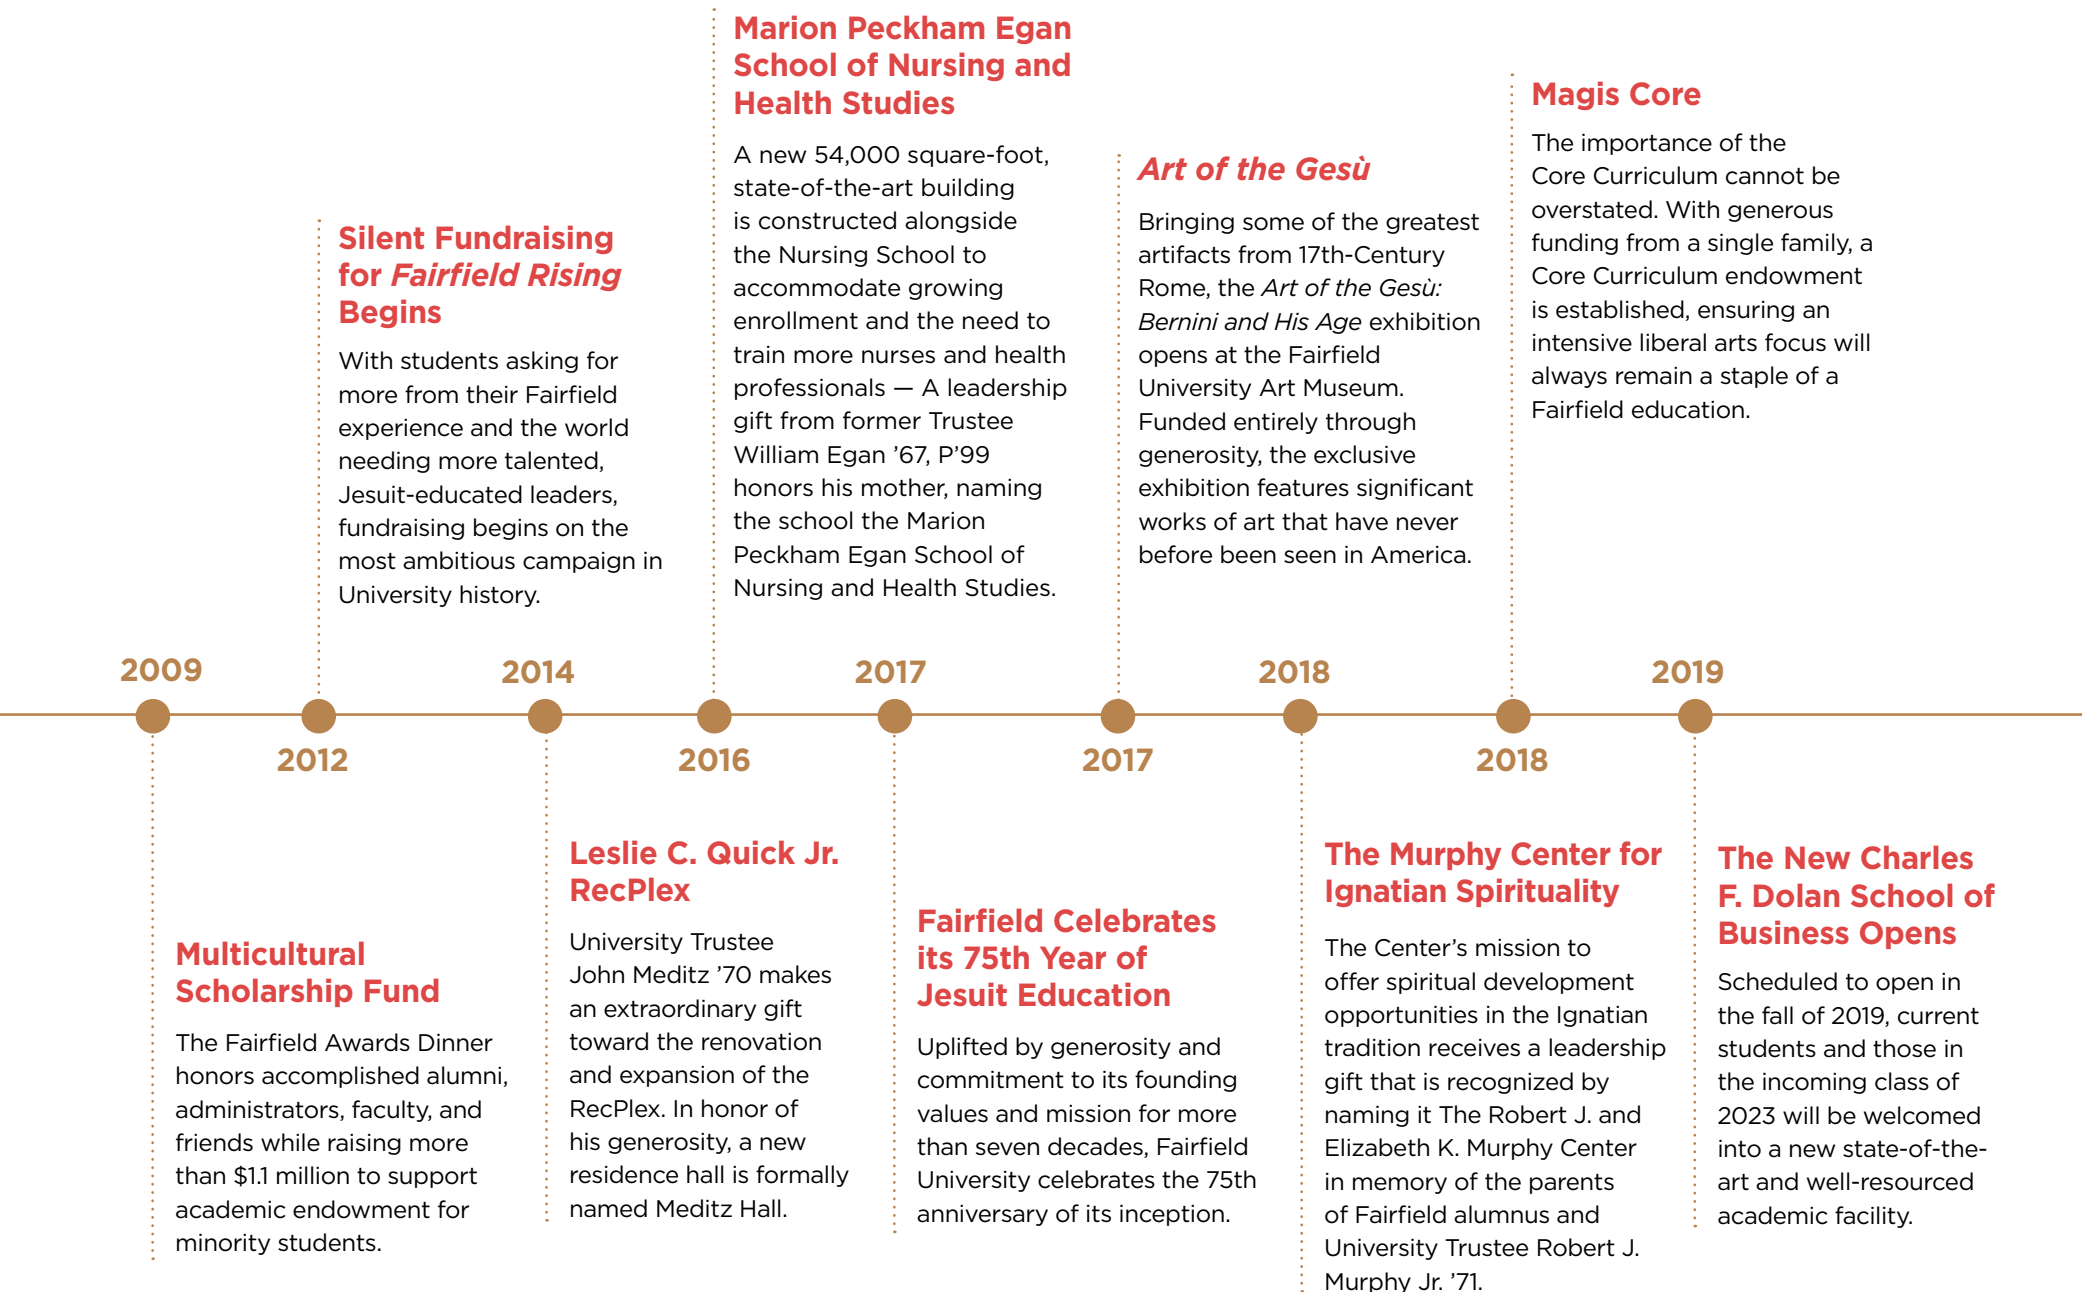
Marion Peckham Egan School of Nursing and Health Studies

A new 54,000 square-foot, state-of-the-art building is constructed alongside the Nursing School to accommodate growing enrollment and the need to train more nurses and health professionals — A leadership gift from former Trustee William Egan '67, P'99 honors his mother, naming the school the Marion Peckham Egan School of Nursing and Health Studies.

Silent Fundraising for *Fairfield Rising* Begins

With students asking for more from their Fairfield experience and the world needing more talented, Jesuit-educated leaders, fundraising begins on the most ambitious campaign in University history.

*Art of the Gesù*

Bringing some of the greatest artifacts from 17th-Century Rome, the *Art of the Gesù: Bernini and His Age* exhibition opens at the Fairfield University Art Museum. Funded entirely through generosity, the exclusive exhibition features significant works of art that have never before been seen in America.

Magis Core

The importance of the Core Curriculum cannot be overstated. With generous funding from a single family, a Core Curriculum endowment is established, ensuring an intensive liberal arts focus will always remain a staple of a Fairfield education.

2009 2014 2017 2018 2019

2012 2016 2017 2018

Multicultural Scholarship Fund

The Fairfield Awards Dinner honors accomplished alumni, administrators, faculty, and friends while raising more than $1.1 million to support academic endowment for minority students.

Leslie C. Quick Jr. RecPlex

University Trustee John Meditz '70 makes an extraordinary gift toward the renovation and expansion of the RecPlex. In honor of his generosity, a new residence hall is formally named Meditz Hall.

Fairfield Celebrates its 75th Year of Jesuit Education

Uplifted by generosity and commitment to its founding values and mission for more than seven decades, Fairfield University celebrates the 75th anniversary of its inception.

The Murphy Center for Ignatian Spirituality

The Center's mission to offer spiritual development opportunities in the Ignatian tradition receives a leadership gift that is recognized by naming it The Robert J. and Elizabeth K. Murphy Center in memory of the parents of Fairfield alumnus and University Trustee Robert J. Murphy Jr. '71.

The New Charles F. Dolan School of Business Opens

Scheduled to open in the fall of 2019, current students and those in the incoming class of 2023 will be welcomed into a new state-of-the-art and well-resourced academic facility.